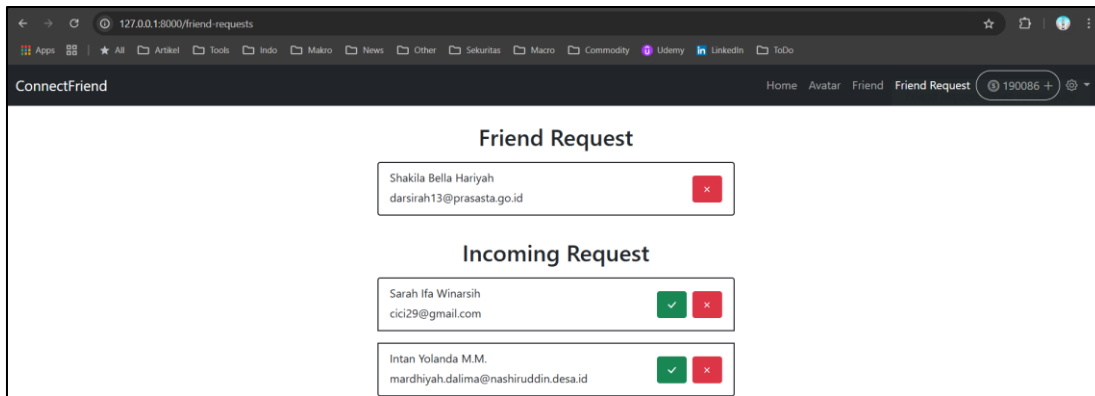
127.0.0.1:8000/friend-requests

Apps | All Artikel Tools Indo Makro News Other Sekuritas Macro Commodity Udemy LinkedIn ToDo

ConnectFriend

Home Avatar Friend Friend Request 190086 +

Friend Request

Shakila Bella Hariyah
darsirah13@prasasta.go.id

×

Incoming Request

Sarah Ifa Winarsih
cici29@gmail.com

✓ ×

Intan Yolanda M.M.
mardhiyah.dalima@nashiruddin.desa.id

✓ ×